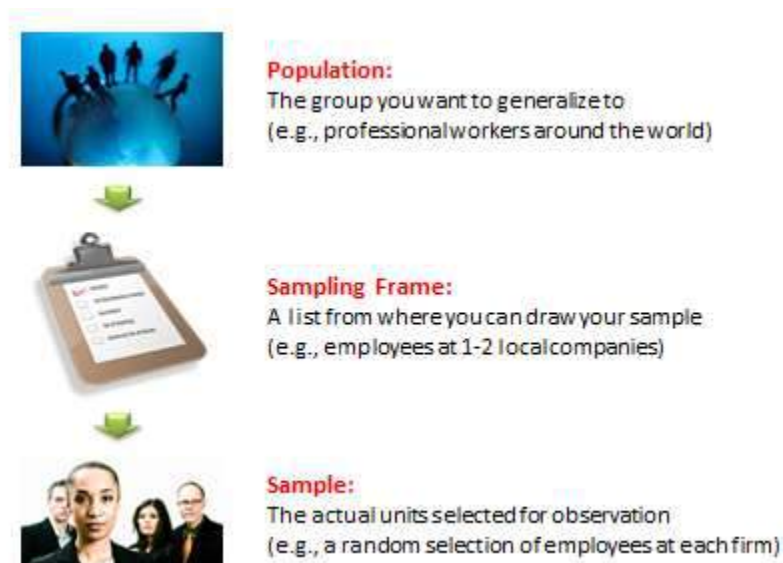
Population:
The group you want to generalize to
(e.g., professional workers around the world)

Sampling Frame:
A list from where you can draw your sample
(e.g., employees at 1-2 local companies)

Sample:
The actual units selected for observation
(e.g., a random selection of employees at each firm)